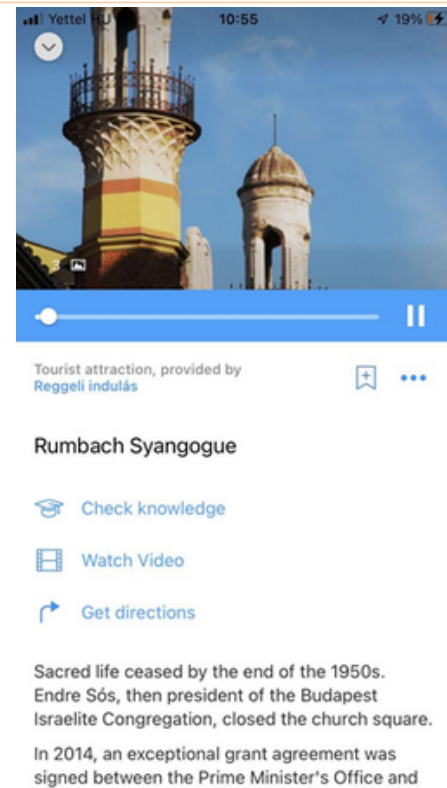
Yettel HU 10:55 19%

2

Tourist attraction, provided by
Reggeli indulás

Rumbach Syangogue

Check knowledge

Watch Video

Get directions

Sacred life ceased by the end of the 1950s. Endre Sós, then president of the Budapest Israelite Congregation, closed the church square.

In 2014, an exceptional grant agreement was signed between the Prime Minister's Office and